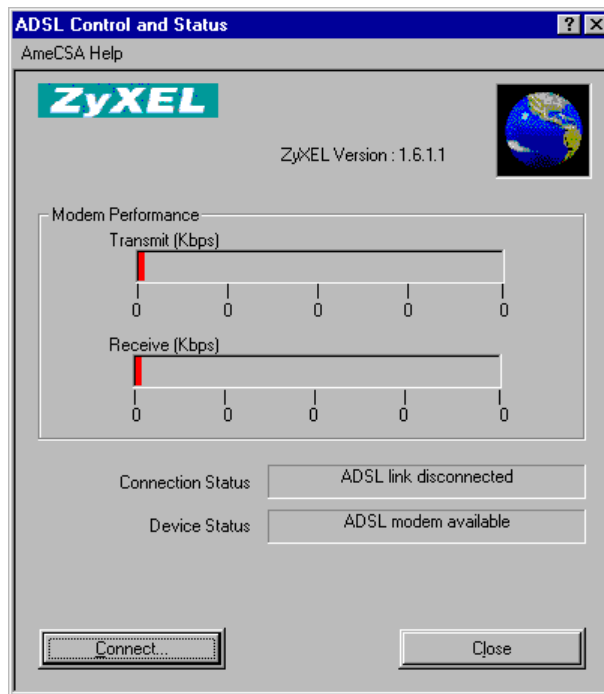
ADSL Control and Status
? X
AmeCSA Help

ZyXEL

ZyXEL Version : 1.6.1.1

Modem Performance
Transmit (Kbps)
0 0 0 0 0
Receive (Kbps)
0 0 0 0 0

Connection Status
ADSL link disconnected
Device Status
ADSL modem available

Connect...
Close